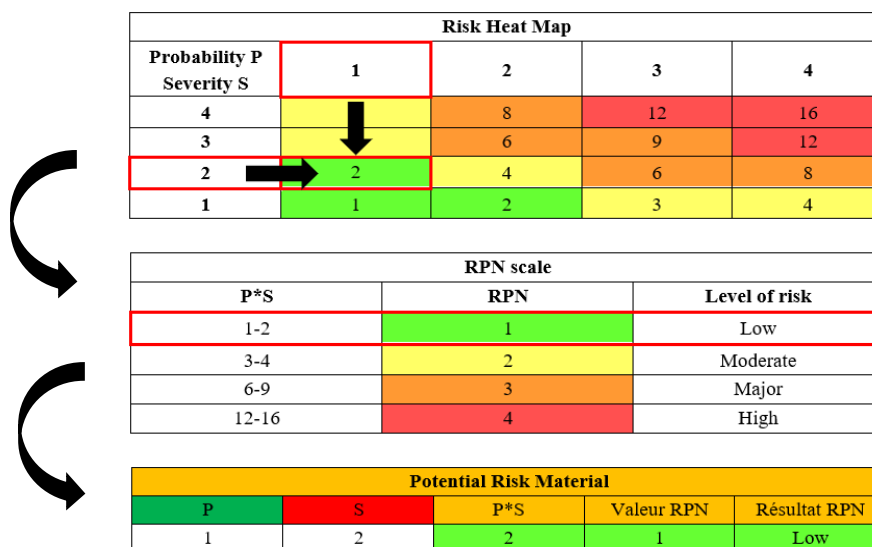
Risk Heat Map

| Probability P Severity S | 1 | 2 | 3 | 4 |
|---|---|---|---|---|
| 4 | | 8 | 12 | 16 |
| 3 | | 6 | 9 | 12 |
| 2 | 2 | 4 | 6 | 8 |
| 1 | 1 | 2 | 3 | 4 |

RPN scale

| P*S | RPN | Level of risk |
|---|---|---|
| 1-2 | 1 | Low |
| 3-4 | 2 | Moderate |
| 6-9 | 3 | Major |
| 12-16 | 4 | High |

Potential Risk Material

| P | S | P*S | Valeur RPN | Résultat RPN |
|---|---|---|---|---|
| 1 | 2 | 2 | 1 | Low |